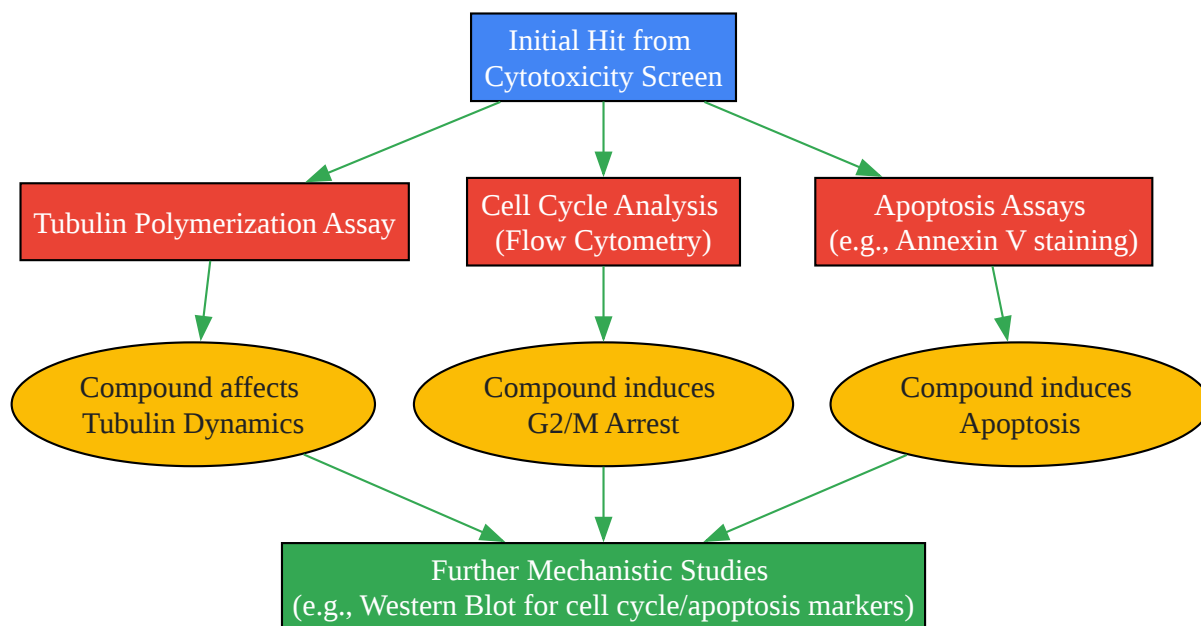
Initial Hit from Cytotoxicity Screen

Tubulin Polymerization Assay

Cell Cycle Analysis (Flow Cytometry)

Apoptosis Assays (e.g., Annexin V staining)

Compound affects Tubulin Dynamics

Compound induces G2/M Arrest

Compound induces Apoptosis

Further Mechanistic Studies (e.g., Western Blot for cell cycle/apoptosis markers)